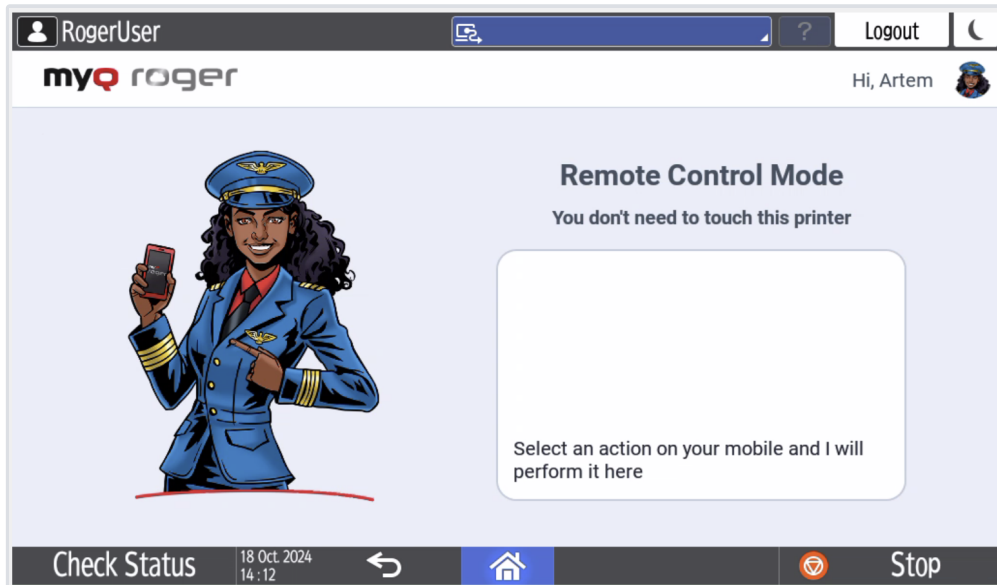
RogerUser

?

Logout

myq roger

Hi, Artem

Remote Control Mode

You don't need to touch this printer

Select an action on your mobile and I will perform it here

Check Status

18 Oct. 2024
14 : 12

Stop